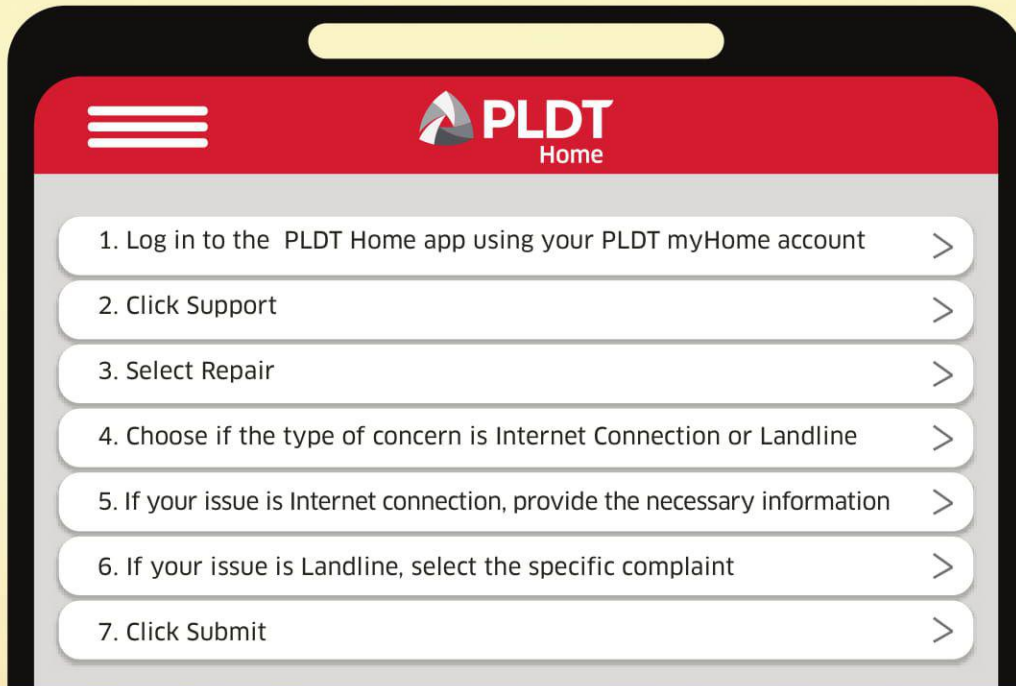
PLDT Home

1. Log in to the PLDT Home app using your PLDT myHome account >

2. Click Support >

3. Select Repair >

4. Choose if the type of concern is Internet Connection or Landline >

5. If your issue is Internet connection, provide the necessary information >

6. If your issue is Landline, select the specific complaint >

7. Click Submit >